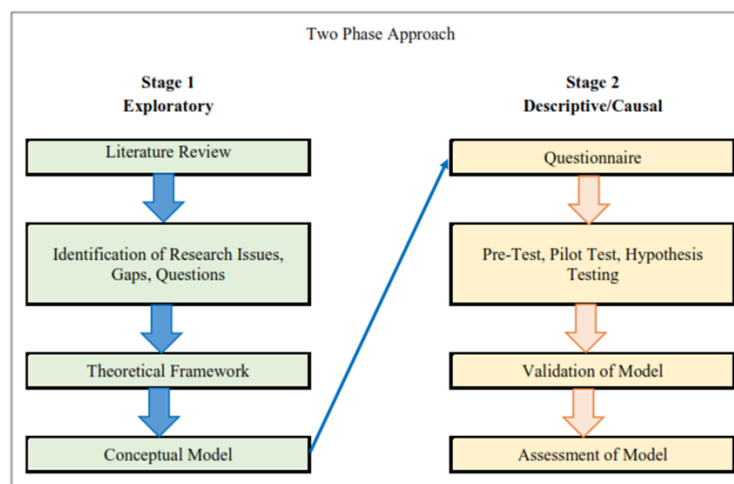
Two Phase Approach

Stage 1
Exploratory

Literature Review

Identification of Research Issues, Gaps, Questions

Theoretical Framework

Conceptual Model

Stage 2
Descriptive/Causal

Questionnaire

Pre-Test, Pilot Test, Hypothesis Testing

Validation of Model

Assessment of Model